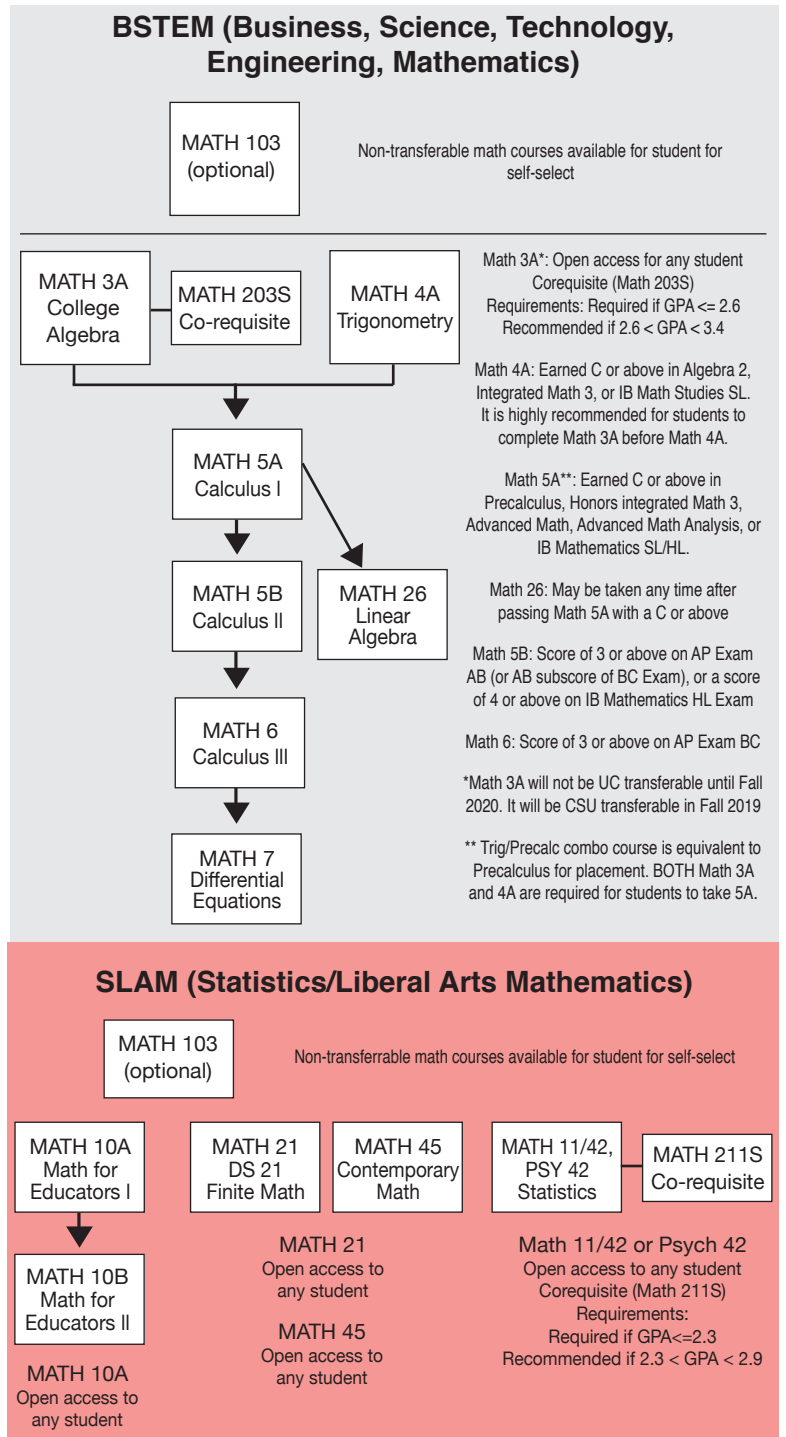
BSTEM (Business, Science, Technology, Engineering, Mathematics)

MATH 103 (optional)

Non-transferable math courses available for student for self-select

MATH 3A College Algebra

MATH 203S Co-requisite

MATH 4A Trigonometry

MATH 5A Calculus I

MATH 5B Calculus II

MATH 26 Linear Algebra

MATH 6 Calculus III

MATH 7 Differential Equations

Math 3A*: Open access for any student Corequisite (Math 203S) Requirements: Required if GPA <= 2.6 Recommended if 2.6 < GPA < 3.4

Math 4A: Earned C or above in Algebra 2, Integrated Math 3, or IB Math Studies SL. It is highly recommended for students to complete Math 3A before Math 4A.

Math 5A**: Earned C or above in Precalculus, Honors integrated Math 3, Advanced Math, Advanced Math Analysis, or IB Mathematics SL/HL.

Math 26: May be taken any time after passing Math 5A with a C or above

Math 5B: Score of 3 or above on AP Exam AB (or AB subscore of BC Exam), or a score of 4 or above on IB Mathematics HL Exam

Math 6: Score of 3 or above on AP Exam BC

*Math 3A will not be UC transferable until Fall 2020. It will be CSU transferable in Fall 2019

** Trig/Precalc combo course is equivalent to Precalculus for placement. BOTH Math 3A and 4A are required for students to take 5A.

SLAM (Statistics/Liberal Arts Mathematics)

MATH 103 (optional)

Non-transferrable math courses available for student for self-select

MATH 10A Math for Educators I

MATH 10B Math for Educators II

MATH 21 DS 21 Finite Math

MATH 45 Contemporary Math

MATH 11/42, PSY 42 Statistics

MATH 211S Co-requisite

MATH 10A Open access to any student

MATH 21 Open access to any student

MATH 45 Open access to any student

Math 11/42 or Psych 42 Open access to any student Corequisite (Math 211S) Requirements: Required if GPA<=2.3 Recommended if 2.3 < GPA < 2.9